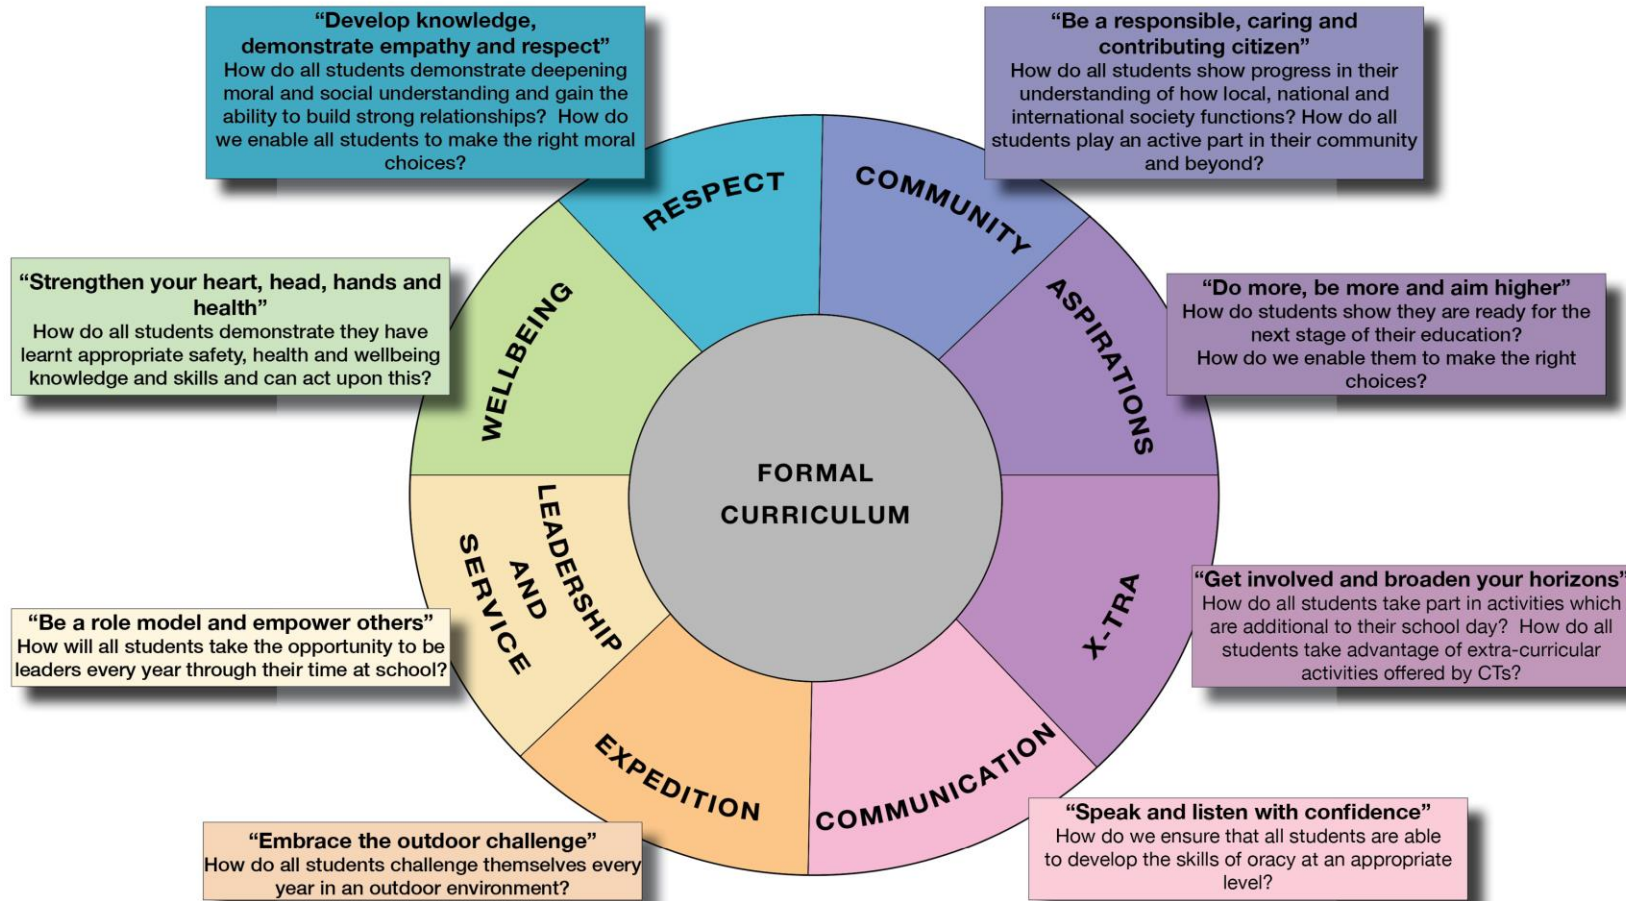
"Develop knowledge, demonstrate empathy and respect"
How do all students demonstrate deepening moral and social understanding and gain the ability to build strong relationships? How do we enable all students to make the right moral choices?

"Be a responsible, caring and contributing citizen"
How do all students show progress in their understanding of how local, national and international society functions? How do all students play an active part in their community and beyond?

"Strengthen your heart, head, hands and health"
How do all students demonstrate they have learnt appropriate safety, health and wellbeing knowledge and skills and can act upon this?

"Do more, be more and aim higher"
How do students show they are ready for the next stage of their education?
How do we enable them to make the right choices?

RESPECT

COMMUNITY

ASPIRATIONS

WELLBEING

FORMAL CURRICULUM

LEADERSHIP AND SERVICE

X-TRA

"Get involved and broaden your horizons"
How do all students take part in activities which are additional to their school day? How do all students take advantage of extra-curricular activities offered by CTs?

"Be a role model and empower others"
How will all students take the opportunity to be leaders every year through their time at school?

EXPEDITION

COMMUNICATION

"Speak and listen with confidence"
How do we ensure that all students are able to develop the skills of oracy at an appropriate level?

"Embrace the outdoor challenge"
How do all students challenge themselves every year in an outdoor environment?